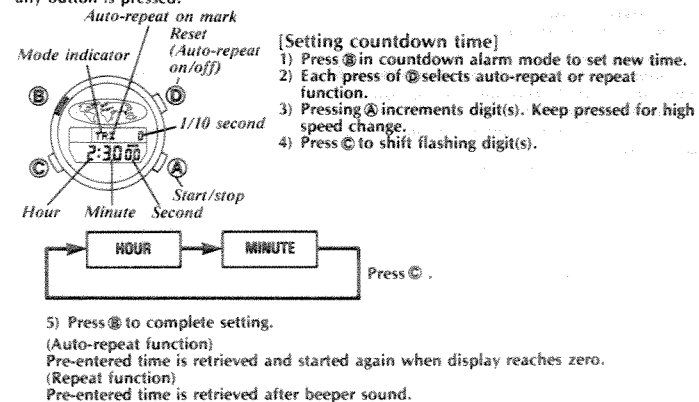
any button is pressed.

Auto-repeat on mark

Reset (Auto-repeat on/off)

Mode indicator

Ⓑ

Ⓓ

TR2

1/10 second

2:30 00

Ⓒ

Ⓐ

Start/stop

Hour

Minute

Second

[Setting countdown time]
1) Press Ⓑ in countdown alarm mode to set new time.
2) Each press of Ⓓ selects auto-repeat or repeat function.
3) Pressing Ⓐ increments digit(s). Keep pressed for high speed change.
4) Press Ⓒ to shift flashing digit(s).

HOUR

MINUTE

Press Ⓒ .

5) Press Ⓑ to complete setting.

(Auto-repeat function)
Pre-entered time is retrieved and started again when display reaches zero.
(Repeat function)
Pre-entered time is retrieved after beeper sound.